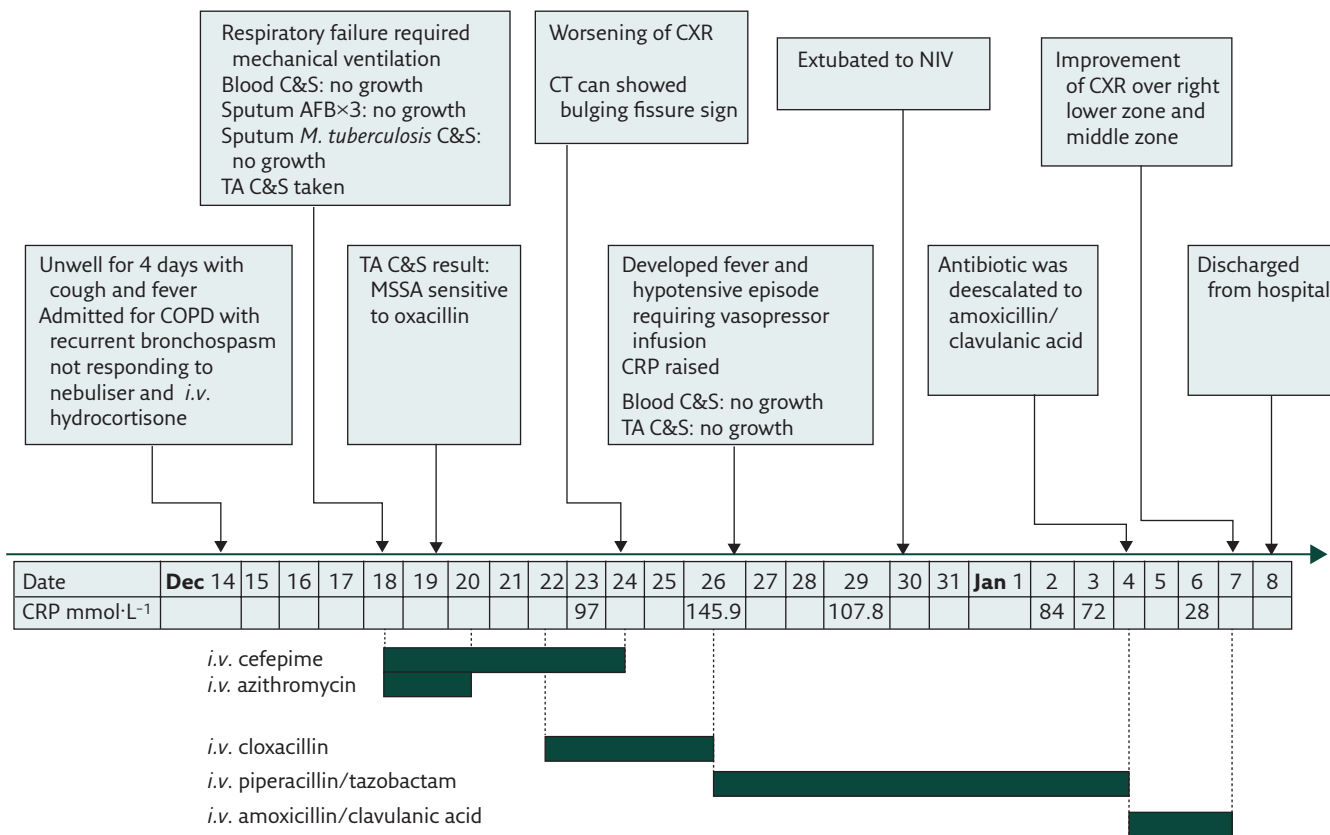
Respiratory failure required mechanical ventilation
Blood C&S: no growth
Sputum AFB×3: no growth
Sputum *M. tuberculosis* C&S: no growth
TA C&S taken

Worsening of CXR

CT can showed bulging fissure sign

Extubated to NIV

Improvement of CXR over right lower zone and middle zone

Unwell for 4 days with cough and fever
Admitted for COPD with recurrent bronchospasm not responding to nebuliser and *i.v.* hydrocortisone

TA C&S result: MSSA sensitive to oxacillin

Developed fever and hypotensive episode requiring vasopressor infusion
CRP raised
Blood C&S: no growth
TA C&S: no growth

Antibiotic was deescalated to amoxicillin/ clavulanic acid

Discharged from hospital

| Date | **Dec** 14 | 15 | 16 | 17 | 18 | 19 | 20 | 21 | 22 | 23 | 24 | 25 | 26 | 27 | 28 | 29 | 30 | 31 | **Jan** 1 | 2 | 3 | 4 | 5 | 6 | 7 | 8 |
|---|---|---|---|---|---|---|---|---|---|---|---|---|---|---|---|---|---|---|---|---|---|---|---|---|---|---|
| CRP mmol·L$^{-1}$ | | | | | | | | | | 97 | | | 145.9 | | | 107.8 | | | | 84 | 72 | | | 28 | | |

*i.v.* cefepime
*i.v.* azithromycin
*i.v.* cloxacillin
*i.v.* piperacillin/tazobactam
*i.v.* amoxicillin/clavulanic acid